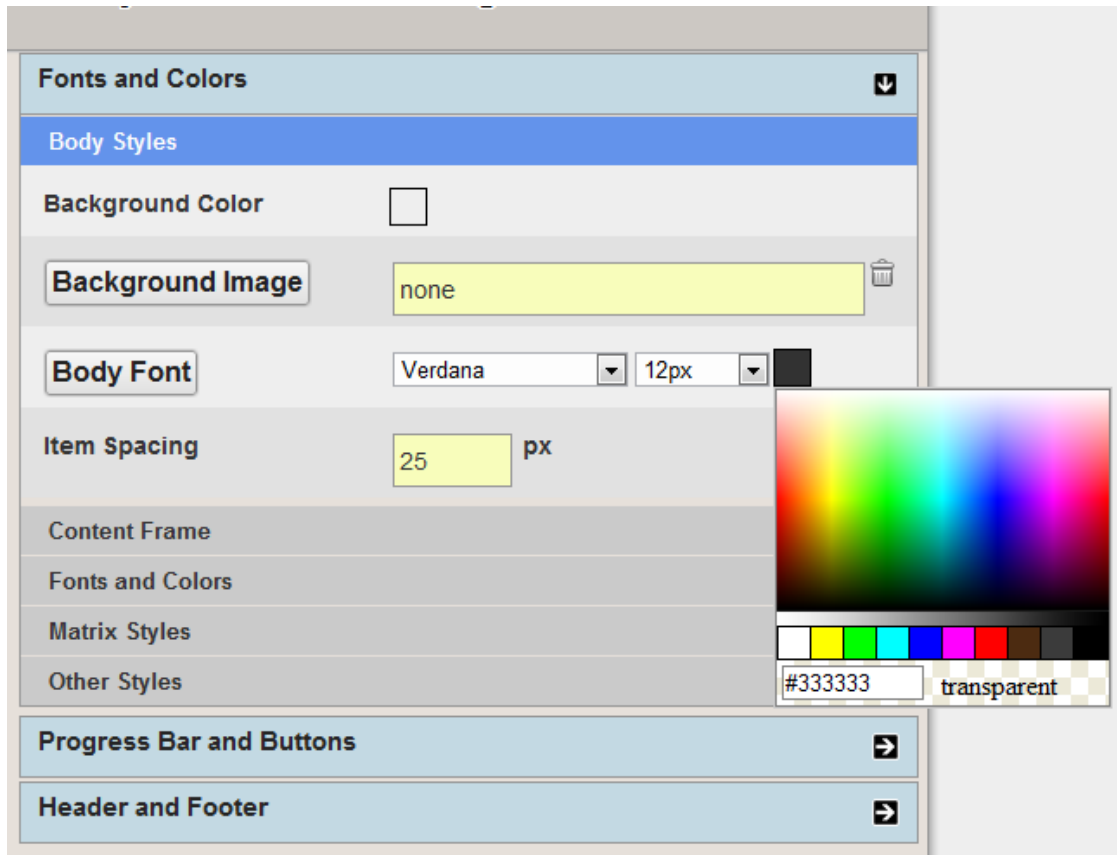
Fonts and Colors

Body Styles

Background Color

Background Image none

Body Font Verdana 12px

Item Spacing 25 px

Content Frame

Fonts and Colors

Matrix Styles

Other Styles

#333333 transparent

Progress Bar and Buttons

Header and Footer